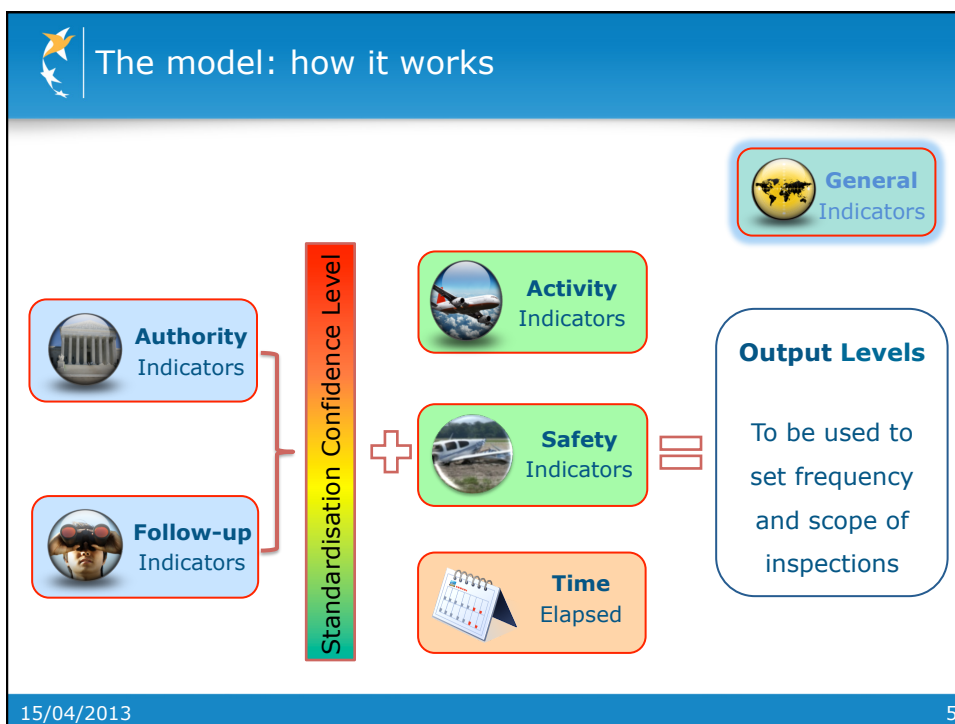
The model: how it works

General Indicators

Authority Indicators

Follow-up Indicators

Standardisation Confidence Level

Activity Indicators

Safety Indicators

Time Elapsed

Output Levels

To be used to set frequency and scope of inspections

15/04/2013

5